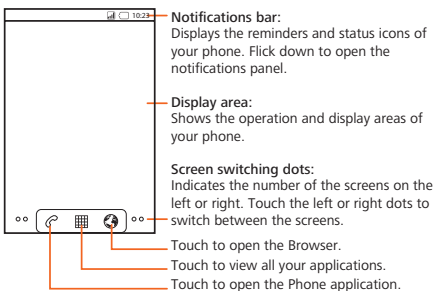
10:23

Notifications bar:
Displays the reminders and status icons of your phone. Flick down to open the notifications panel.

Display area:
Shows the operation and display areas of your phone.

Screen switching dots:
Indicates the number of the screens on the left or right. Touch the left or right dots to switch between the screens.

Touch to open the Browser.

Touch to view all your applications.

Touch to open the Phone application.